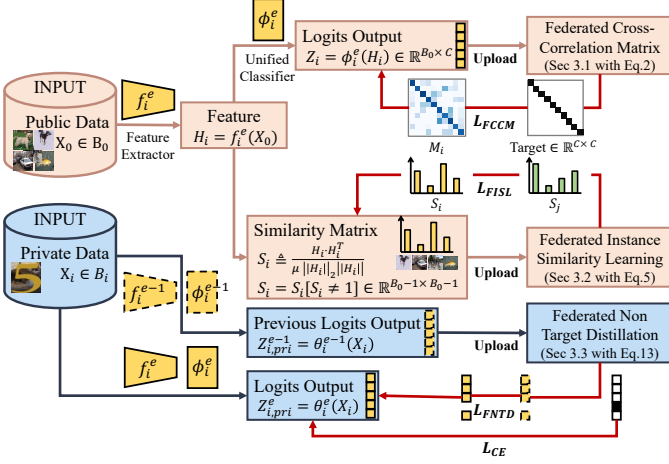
$\phi_i^e$

Logits Output
$Z_i = \phi_i^e(H_i) \in \mathbb{R}^{B_0 \times C}$

Unified Classifier

Upload

Federated Cross-Correlation Matrix
(Sec 3.1 with Eq.2)

INPUT

Public Data
$X_0 \in B_0$

$f_i^e$

Feature Extractor

Feature
$H_i = f_i^e(X_0)$

$M_i$

$L_{FCCM}$

Target $\in \mathbb{R}^{C \times C}$

$S_i$

$L_{FISL}$

$S_j$

INPUT

Private Data
$X_i \in B_i$

Similarity Matrix
$S_i \triangleq \frac{H_i \cdot H_i^T}{\mu \, ||H_i||_2 ||H_i||}$
$S_i = S_i[S_i \neq 1] \in \mathbb{R}^{B_0 - 1 \times B_0 - 1}$

Upload

Federated Instance Similarity Learning
(Sec 3.2 with Eq.5)

$f_i^{e-1}$

$\phi_i^{e-1}$

Previous Logits Output
$Z_{i,pri}^{e-1} = \theta_i^{e-1}(X_i)$

Upload

Federated Non Target Distillation
(Sec 3.3 with Eq.13)

$f_i^e$

$\phi_i^e$

Logits Output
$Z_{i,pri}^{e} = \theta_i^{e}(X_i)$

$L_{FNTD}$

$L_{CE}$